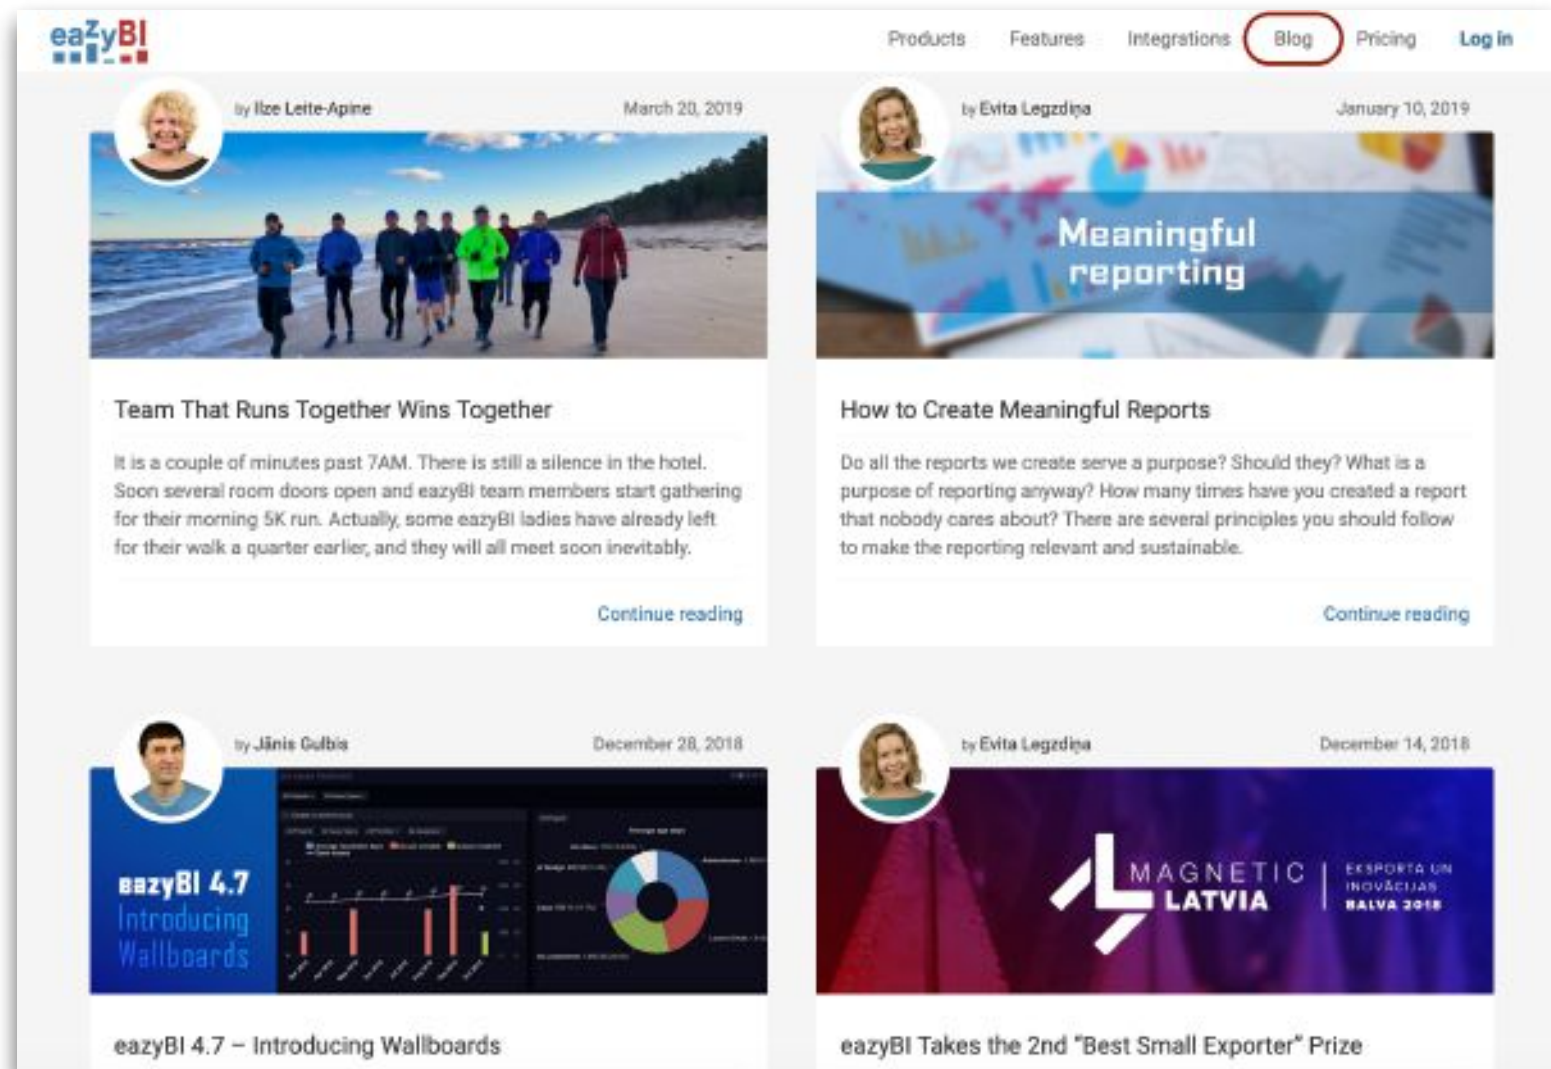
eazyBI

Products Features Integrations Blog Pricing Log in

by Ilze Leite-Apine March 20, 2019

Team That Runs Together Wins Together

It is a couple of minutes past 7AM. There is still a silence in the hotel. Soon several room doors open and eazyBI team members start gathering for their morning 5K run. Actually, some eazyBI ladies have already left for their walk a quarter earlier, and they will all meet soon inevitably.

Continue reading

by Evita Legzdiņa January 10, 2019

Meaningful reporting

How to Create Meaningful Reports

Do all the reports we create serve a purpose? Should they? What is a purpose of reporting anyway? How many times have you created a report that nobody cares about? There are several principles you should follow to make the reporting relevant and sustainable.

Continue reading

by Jānis Gulbis December 28, 2018

eazyBI 4.7 Introducing Wallboards

eazyBI 4.7 – Introducing Wallboards

by Evita Legzdiņa December 14, 2018

MAGNETIC LATVIA EKSPORTA UN INOVĀCIJAS BALVA 2018

eazyBI Takes the 2nd "Best Small Exporter" Prize